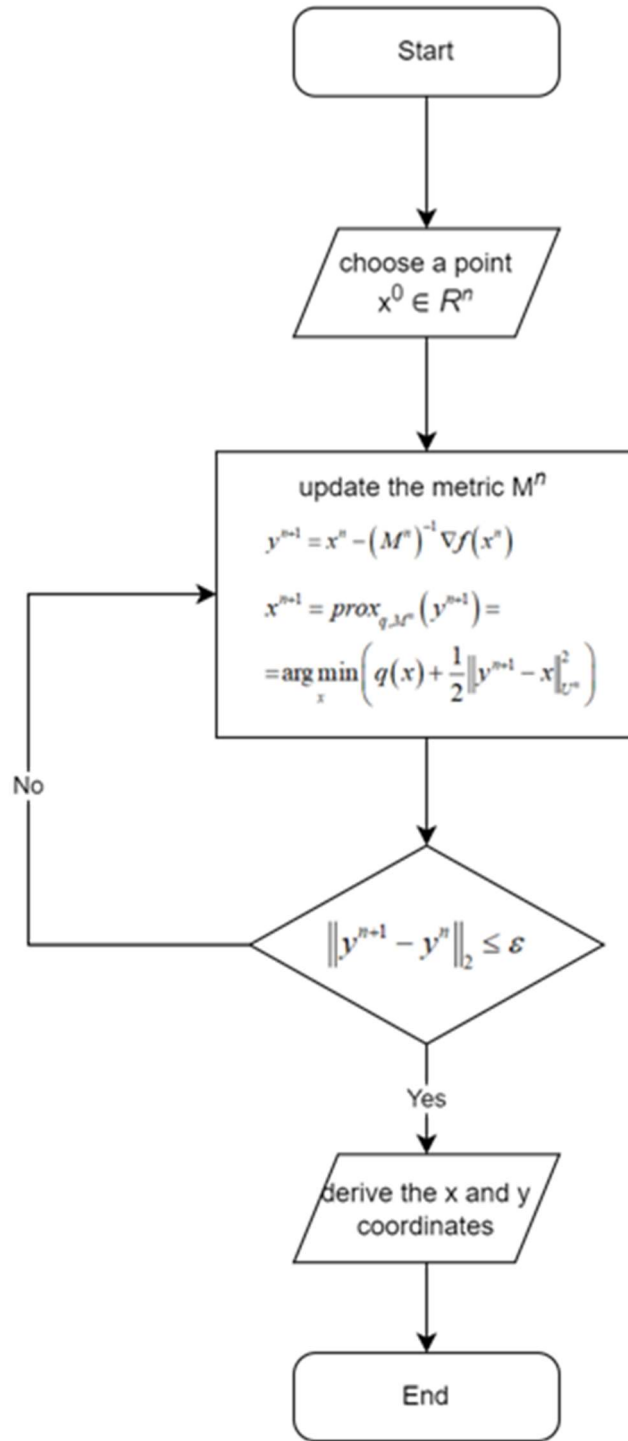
Start

choose a point
$x^0 \in R^n$

update the metric $M^n$

$y^{n+1} = x^n - \left(M^n\right)^{-1} \nabla f\left(x^n\right)$

$x^{n+1} = prox_{q,M^n}\left(y^{n+1}\right) =$

$= \arg\min_x \left( q(x) + \frac{1}{2}\left\| y^{n+1} - x \right\|_{U^n}^2 \right)$

No

$\left\| y^{n+1} - y^n \right\|_2 \leq \varepsilon$

Yes

derive the x and y coordinates

End